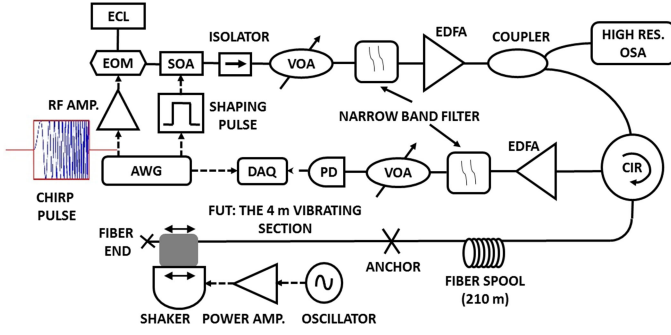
ECL
EOM
SOA
ISOLATOR
VOA
EDFA
COUPLER
HIGH RES. OSA
RF AMP.
SHAPING PULSE
NARROW BAND FILTER
EDFA
CIR
AWG
DAQ
PD
VOA
CHIRP PULSE
FUT: THE 4 m VIBRATING SECTION
FIBER END
ANCHOR
FIBER SPOOL (210 m)
SHAKER
POWER AMP.
OSCILLATOR